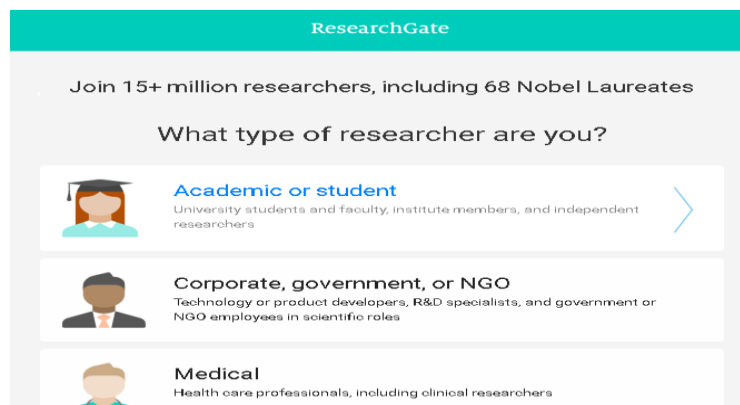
ResearchGate

Join 15+ million researchers, including 68 Nobel Laureates

What type of researcher are you?

Academic or student
University students and faculty, institute members, and independent researchers

Corporate, government, or NGO
Technology or product developers, R&D specialists, and government or NGO employees in scientific roles

Medical
Health care professionals, including clinical researchers